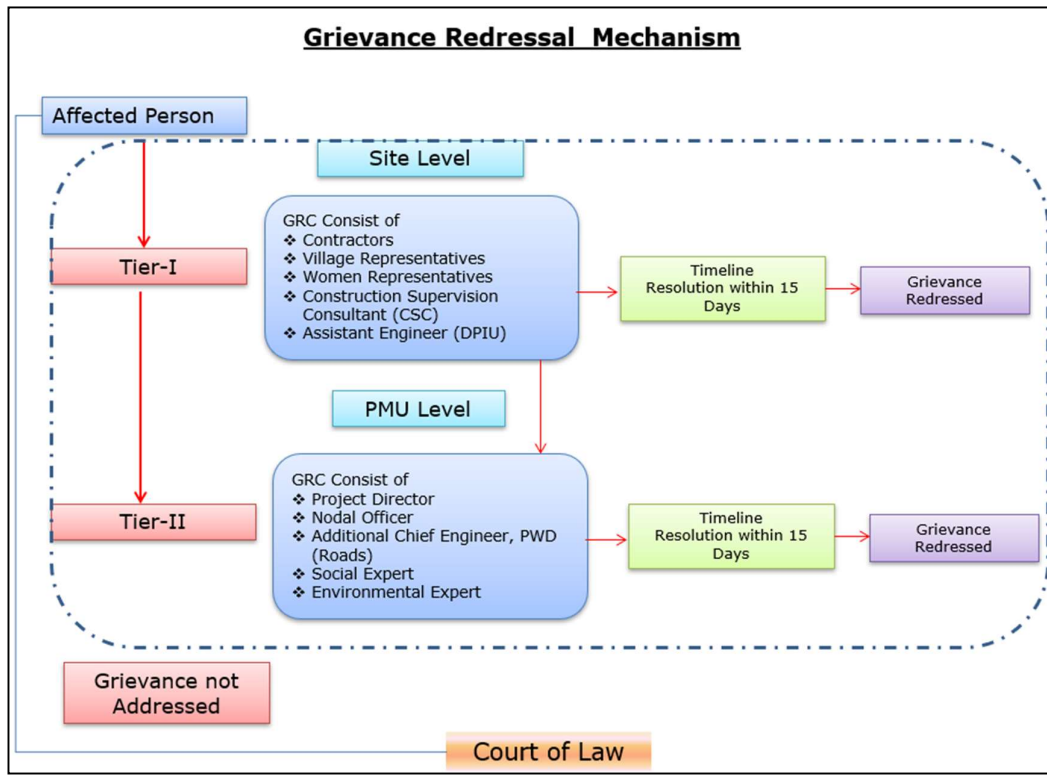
Grievance Redressal Mechanism

Affected Person

Site Level

Tier-I

GRC Consist of
❖ Contractors
❖ Village Representatives
❖ Women Representatives
❖ Construction Supervision Consultant (CSC)
❖ Assistant Engineer (DPIU)

Timeline Resolution within 15 Days

Grievance Redressed

PMU Level

Tier-II

GRC Consist of
❖ Project Director
❖ Nodal Officer
❖ Additional Chief Engineer, PWD (Roads)
❖ Social Expert
❖ Environmental Expert

Timeline Resolution within 15 Days

Grievance Redressed

Grievance not Addressed

Court of Law